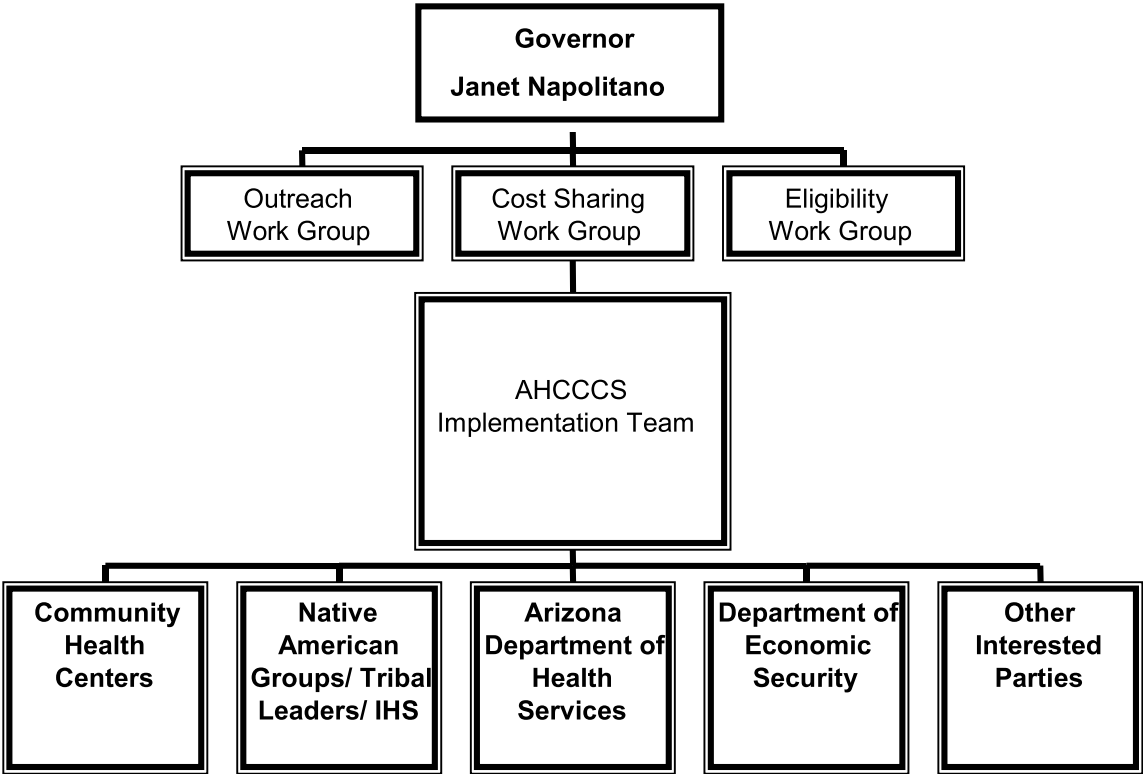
Governor
Janet Napolitano

Outreach Work Group

Cost Sharing Work Group

Eligibility Work Group

AHCCCS Implementation Team

Community Health Centers

Native American Groups/ Tribal Leaders/ IHS

Arizona Department of Health Services

Department of Economic Security

Other Interested Parties